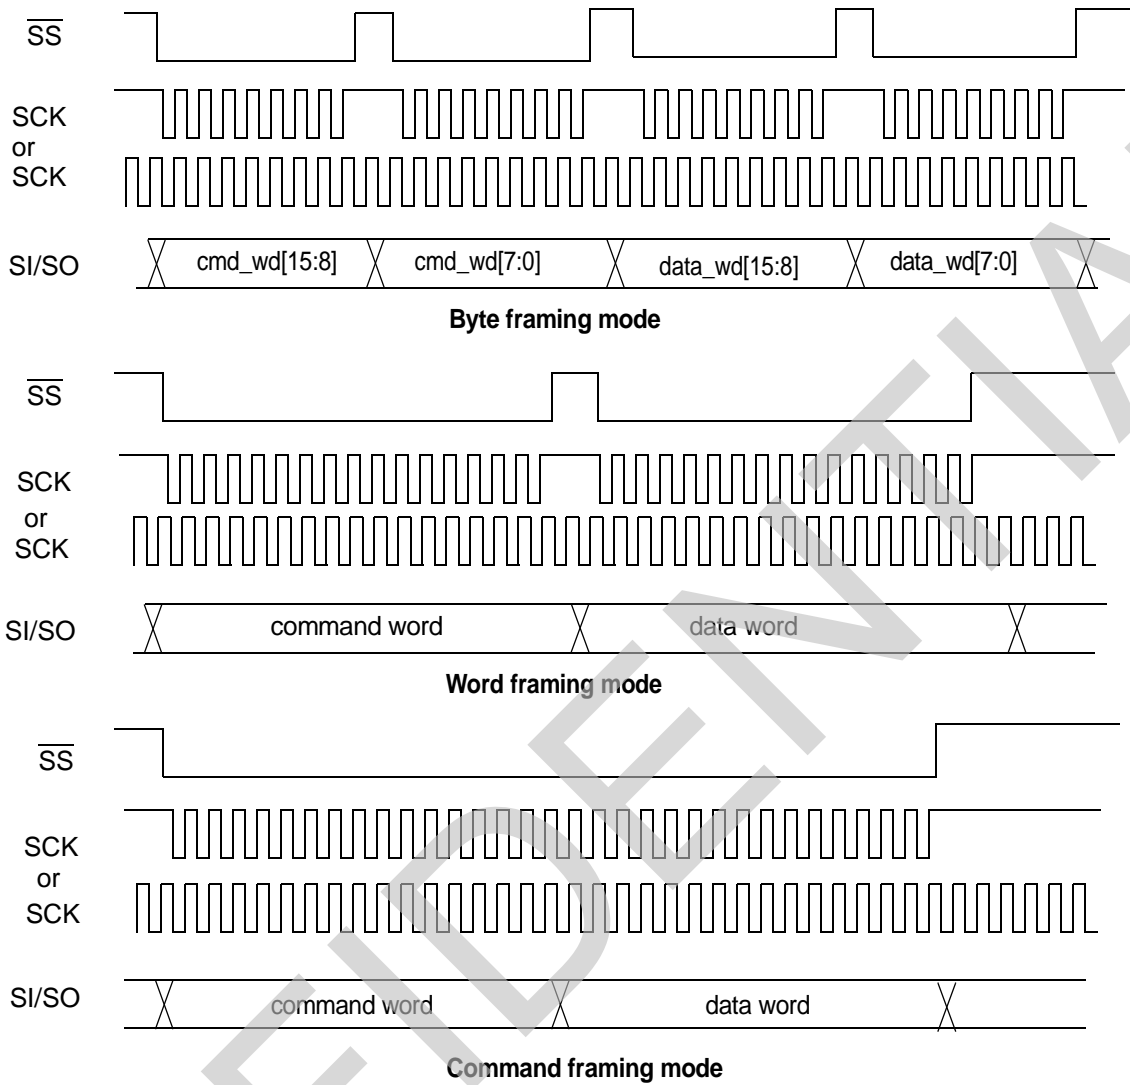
$\overline{SS}$

SCK
or
SCK

SI/SO cmd_wd[15:8] cmd_wd[7:0] data_wd[15:8] data_wd[7:0]

**Byte framing mode**

$\overline{SS}$

SCK
or
SCK

SI/SO command word data word

**Word framing mode**

$\overline{SS}$

SCK
or
SCK

SI/SO command word data word

**Command framing mode**

CONFIDENTIAL